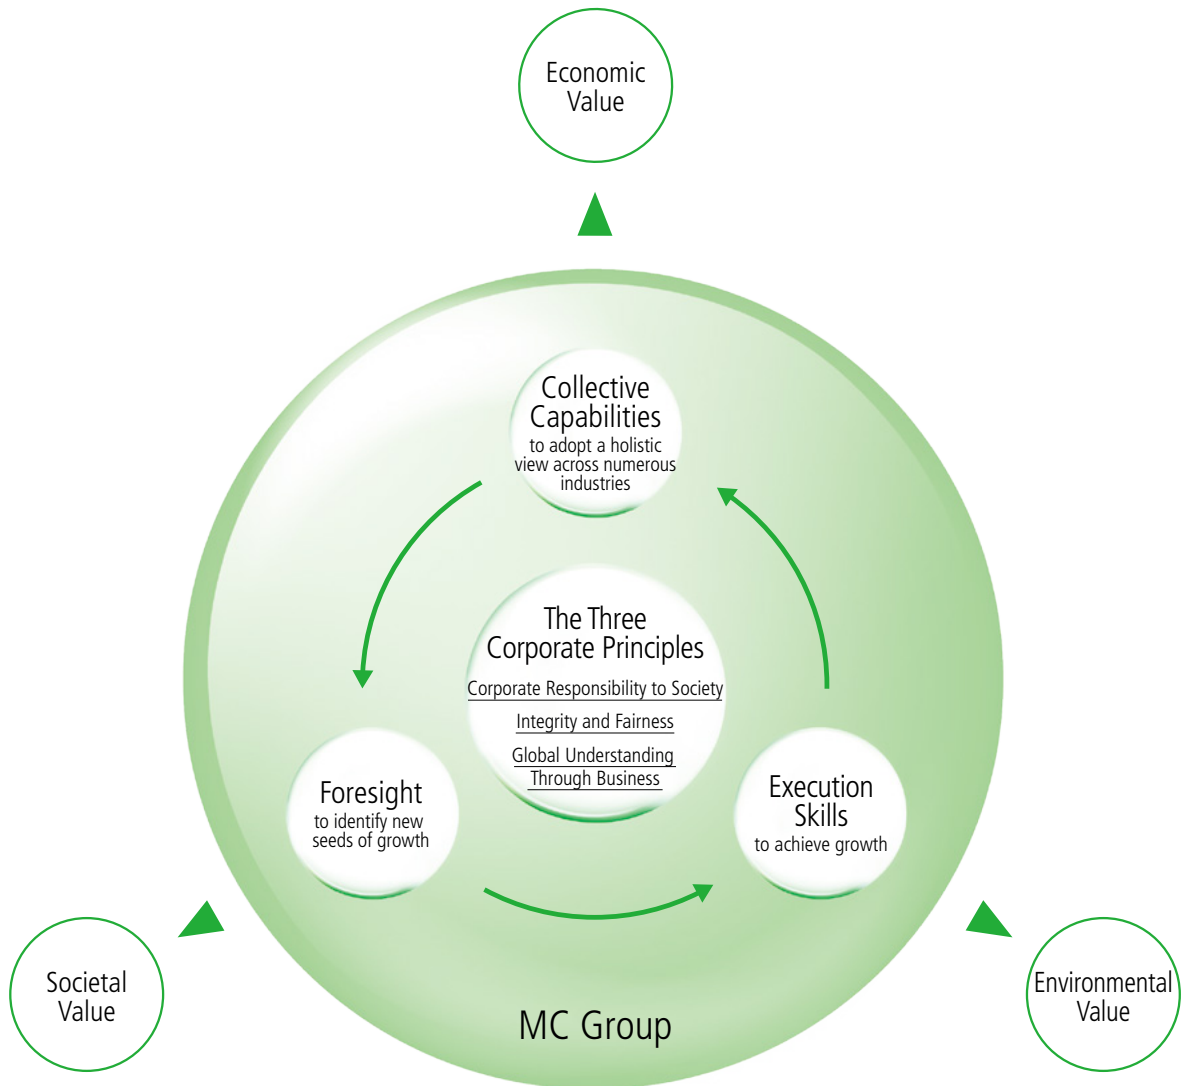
Economic Value

Collective Capabilities
to adopt a holistic view across numerous industries

The Three Corporate Principles
Corporate Responsibility to Society
Integrity and Fairness
Global Understanding Through Business

Foresight
to identify new seeds of growth

Execution Skills
to achieve growth

Societal Value

MC Group

Environmental Value